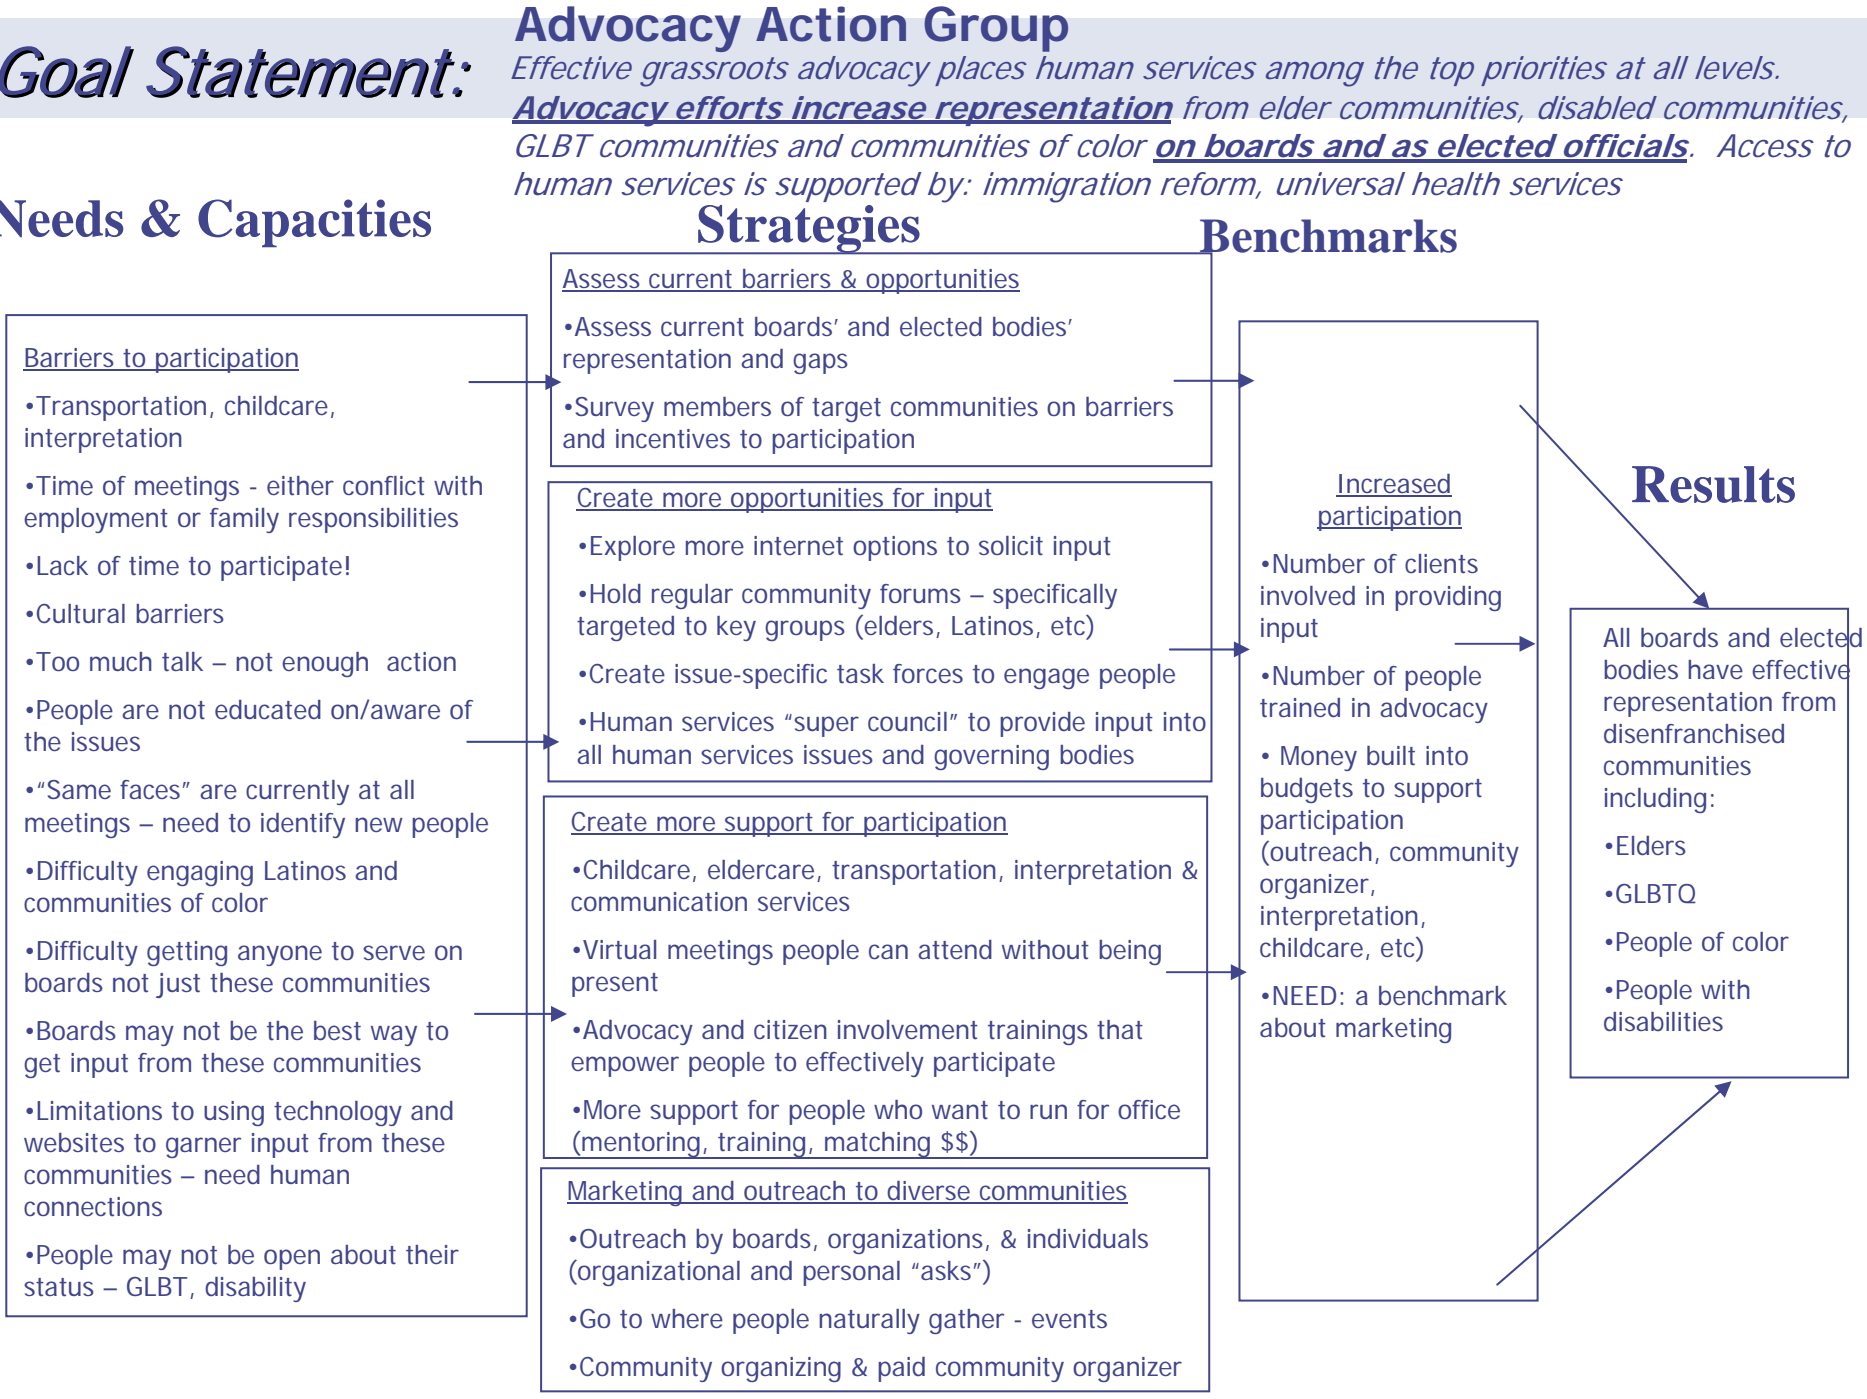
Goal Statement:

Advocacy Action Group

Effective grassroots advocacy places human services among the top priorities at all levels. Advocacy efforts increase representation from elder communities, disabled communities, GLBT communities and communities of color on boards and as elected officials. Access to human services is supported by: immigration reform, universal health services

Needs & Capacities

Strategies

Benchmarks

Barriers to participation

•Transportation, childcare, interpretation

•Time of meetings - either conflict with employment or family responsibilities

•Lack of time to participate!

•Cultural barriers

•Too much talk – not enough action

•People are not educated on/aware of the issues

•"Same faces" are currently at all meetings – need to identify new people

•Difficulty engaging Latinos and communities of color

•Difficulty getting anyone to serve on boards not just these communities

•Boards may not be the best way to get input from these communities

•Limitations to using technology and websites to garner input from these communities – need human connections

•People may not be open about their status – GLBT, disability

Assess current barriers & opportunities

•Assess current boards' and elected bodies' representation and gaps

•Survey members of target communities on barriers and incentives to participation

Create more opportunities for input

•Explore more internet options to solicit input

•Hold regular community forums – specifically targeted to key groups (elders, Latinos, etc)

•Create issue-specific task forces to engage people

•Human services "super council" to provide input into all human services issues and governing bodies

Create more support for participation

•Childcare, eldercare, transportation, interpretation & communication services

•Virtual meetings people can attend without being present

•Advocacy and citizen involvement trainings that empower people to effectively participate

•More support for people who want to run for office (mentoring, training, matching $$)

Marketing and outreach to diverse communities

•Outreach by boards, organizations, & individuals (organizational and personal "asks")

•Go to where people naturally gather - events

•Community organizing & paid community organizer

Increased participation

•Number of clients involved in providing input

•Number of people trained in advocacy

• Money built into budgets to support participation (outreach, community organizer, interpretation, childcare, etc)

•NEED: a benchmark about marketing

Results

All boards and elected bodies have effective representation from disenfranchised communities including:

•Elders

•GLBTQ

•People of color

•People with disabilities